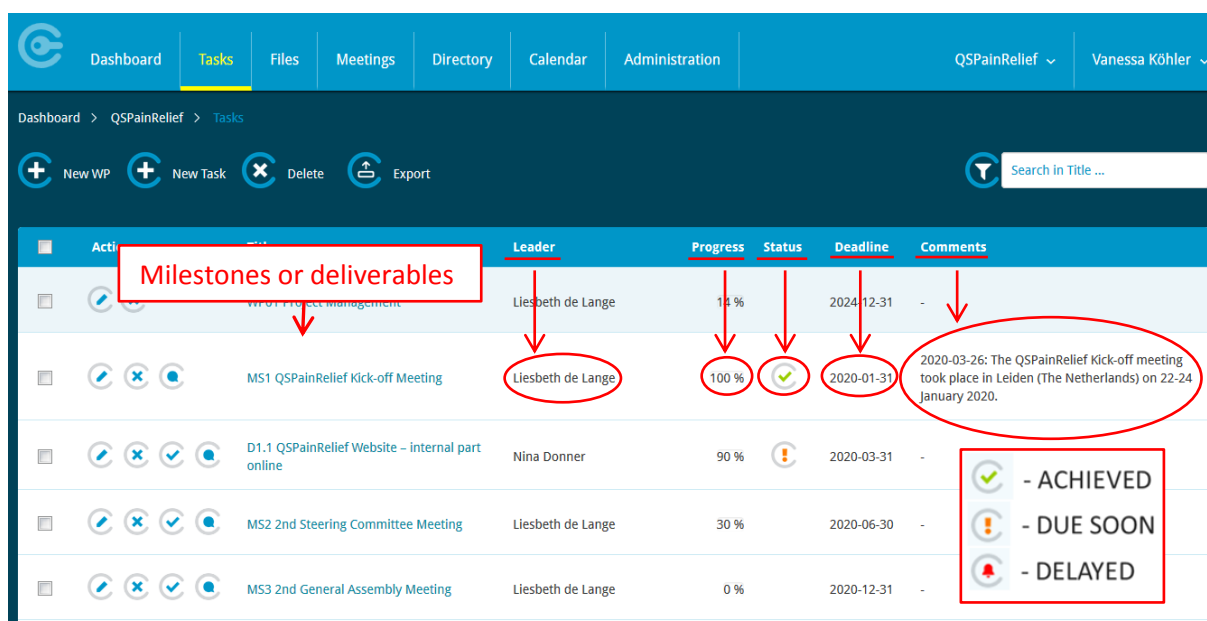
Dashboard Tasks Files Meetings Directory Calendar Administration QSPainRelief Vanessa Köhler

Dashboard > QSPainRelief > Tasks

New WP New Task Delete Export

Search in Title ...

Milestones or deliverables

| | Acti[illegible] | Title | Leader | Progress | Status | Deadline | Comments |
|---|---|---|---|---|---|---|---|
| | | WP01 Project Management | Liesbeth de Lange | 14 % | | 2024-12-31 | - |
| | | MS1 QSPainRelief Kick-off Meeting | Liesbeth de Lange | 100 % | | 2020-01-31 | 2020-03-26: The QSPainRelief Kick-off meeting took place in Leiden (The Netherlands) on 22-24 January 2020. |
| | | D1.1 QSPainRelief Website – internal part online | Nina Donner | 90 % | | 2020-03-31 | - |
| | | MS2 2nd Steering Committee Meeting | Liesbeth de Lange | 30 % | | 2020-06-30 | - |
| | | MS3 2nd General Assembly Meeting | Liesbeth de Lange | 0 % | | 2020-12-31 | - |

- ACHIEVED
- DUE SOON
- DELAYED